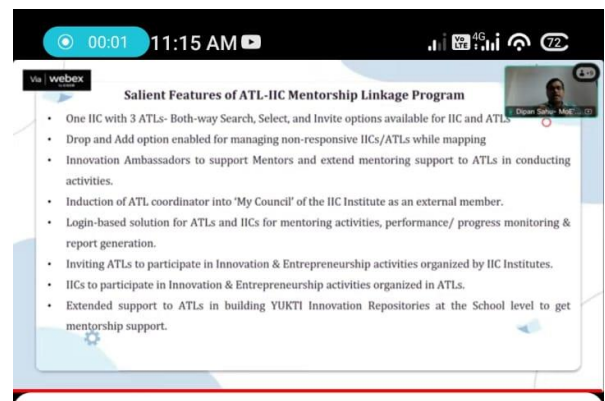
00:01 11:15 AM

Vo LTE 4G 72

Via webex

Dipan Sahu - MoE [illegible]

Salient Features of ATL-IIC Mentorship Linkage Program

- One IIC with 3 ATLs- Both-way Search, Select, and Invite options available for IIC and ATLs
- Drop and Add option enabled for managing non-responsive IICs/ATLs while mapping
- Innovation Ambassadors to support Mentors and extend mentoring support to ATLs in conducting activities.
- Induction of ATL coordinator into 'My Council' of the IIC Institute as an external member.
- Login-based solution for ATLs and IICs for mentoring activities, performance/ progress monitoring & report generation.
- Inviting ATLs to participate in Innovation & Entrepreneurship activities organized by IIC Institutes.
- IICs to participate in Innovation & Entrepreneurship activities organized in ATLs.
- Extended support to ATLs in building YUKTI Innovation Repositories at the School level to get mentorship support.